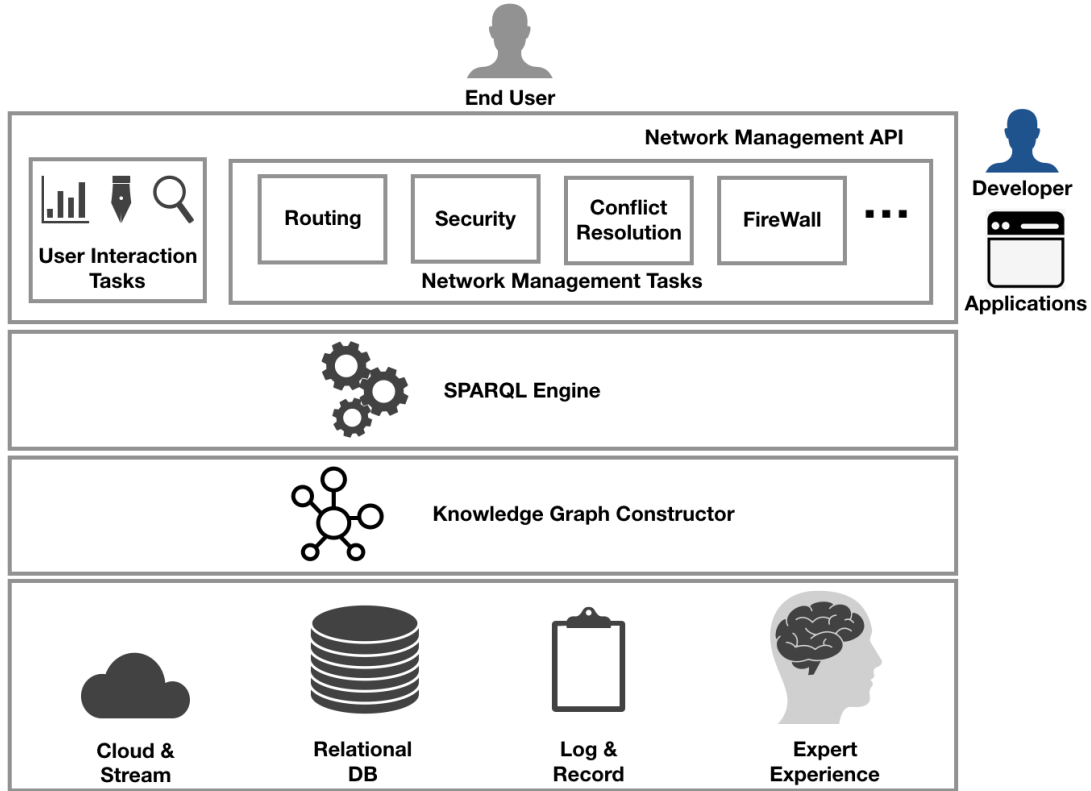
End User

Network Management API

User Interaction Tasks

Routing

Security

Conflict Resolution

FireWall

...

Network Management Tasks

Developer

Applications

SPARQL Engine

Knowledge Graph Constructor

Cloud & Stream

Relational DB

Log & Record

Expert Experience